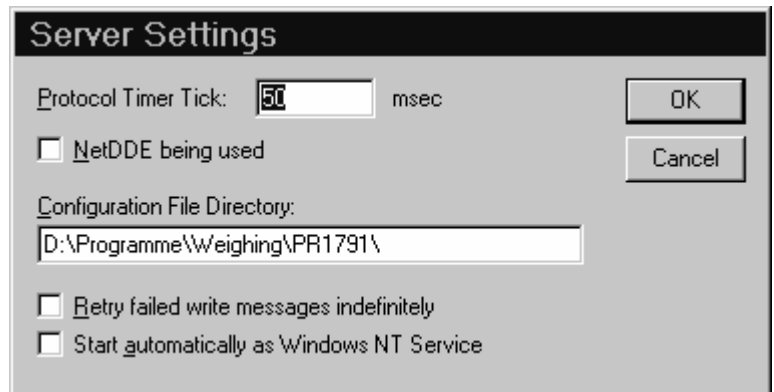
Server Settings

Protocol Timer Tick: 50 msec

OK

Cancel

NetDDE being used

Configuration File Directory:

D:\Programme\Weighing\PR1791\

Retry failed write messages indefinitely

Start automatically as Windows NT Service